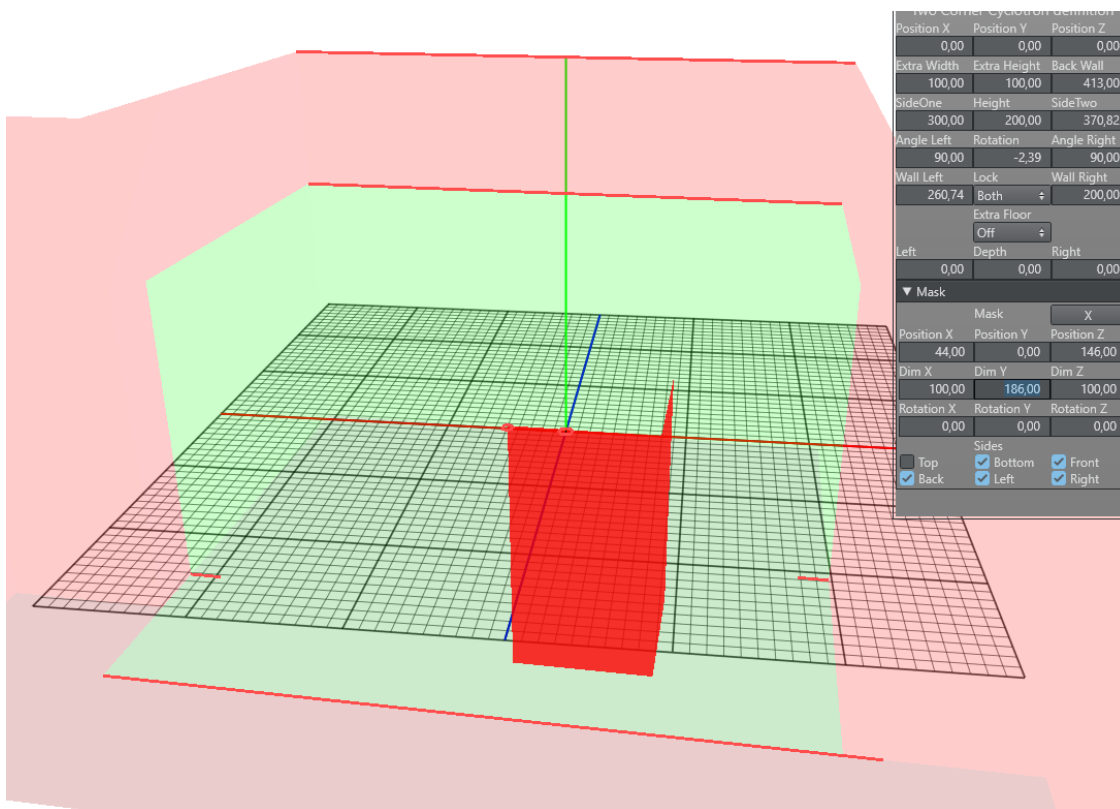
Position X Position Y Position Z
0,00 0,00 0,00
Extra Width Extra Height Back Wall
100,00 100,00 413,00
SideOne Height SideTwo
300,00 200,00 370,82
Angle Left Rotation Angle Right
90,00 -2,39 90,00
Wall Left Lock Wall Right
260,74 Both 200,00
Extra Floor
Off
Left Depth Right
0,00 0,00 0,00
▼ Mask
Mask X
Position X Position Y Position Z
44,00 0,00 146,00
Dim X Dim Y Dim Z
100,00 186,00 100,00
Rotation X Rotation Y Rotation Z
0,00 0,00 0,00
Sides
Top Bottom Front
Back Left Right